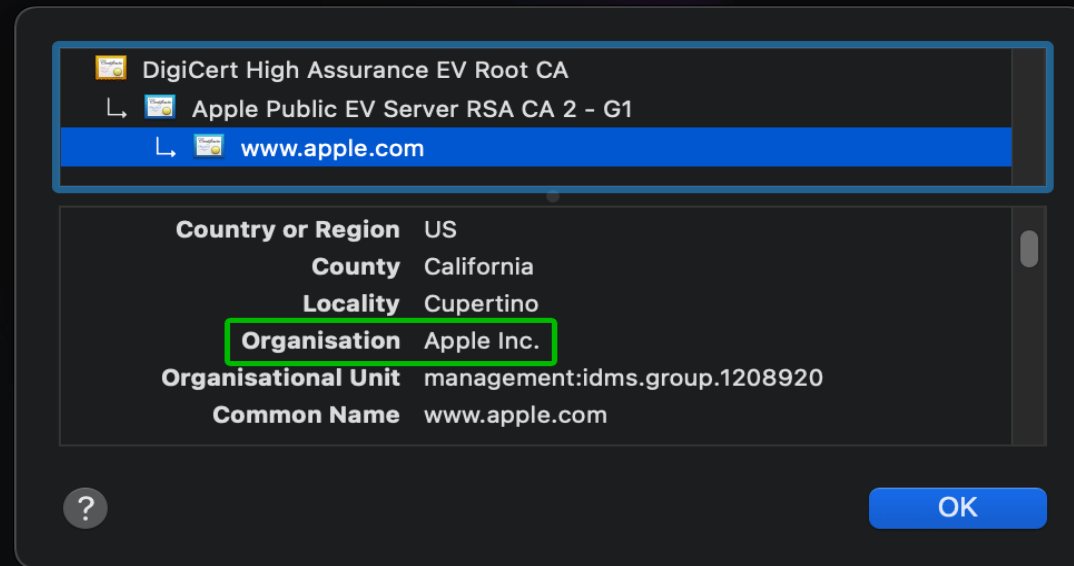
DigiCert High Assurance EV Root CA
↳ Apple Public EV Server RSA CA 2 - G1
↳ www.apple.com

| | |
|---|---|
| Country or Region | US |
| County | California |
| Locality | Cupertino |
| Organisation | Apple Inc. |
| Organisational Unit | management:idms.group.1208920 |
| Common Name | www.apple.com |

?

OK